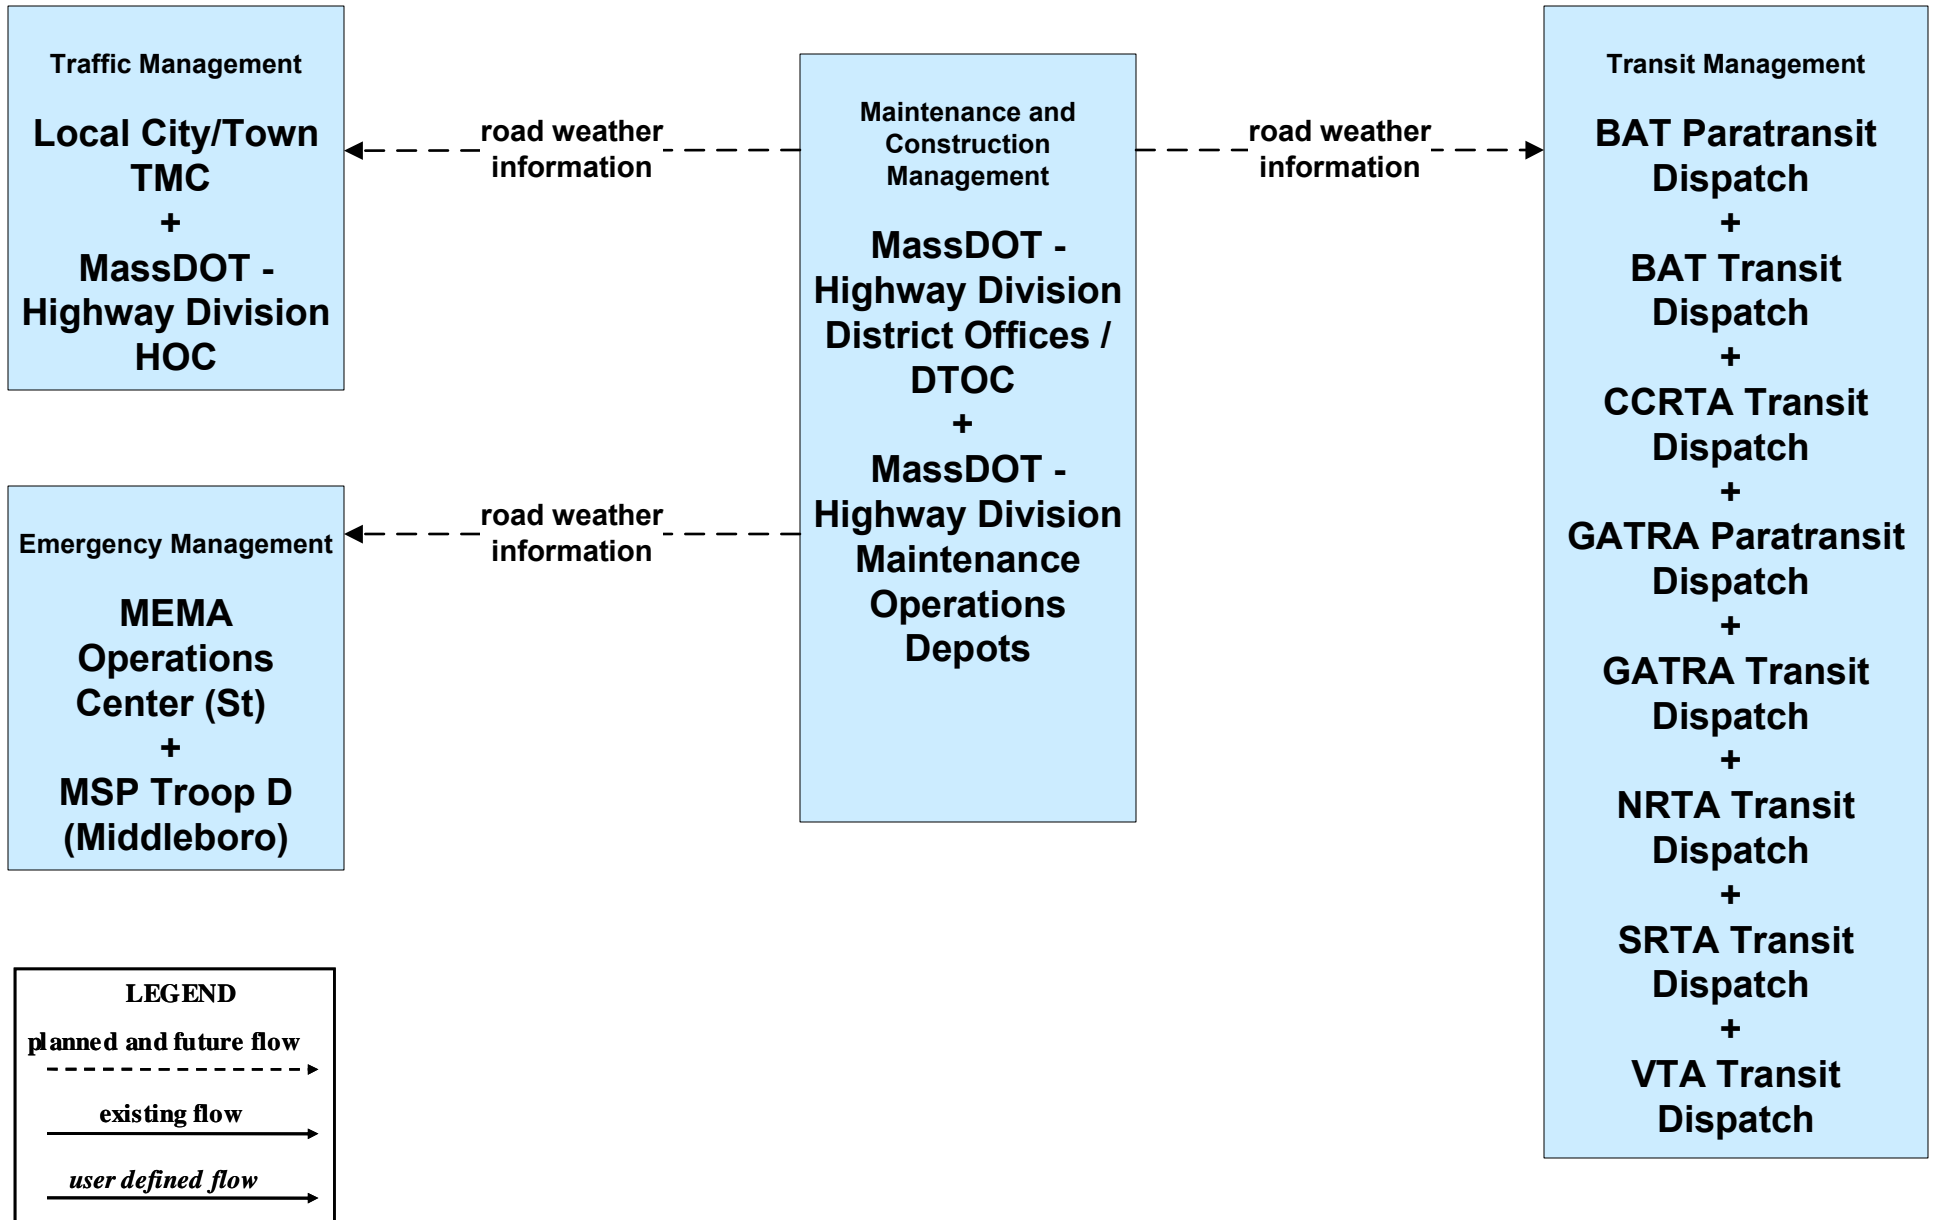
Traffic Management

Local City/Town TMC
+
MassDOT - Highway Division HOC

road weather information

Maintenance and Construction Management

MassDOT - Highway Division District Offices / DTOC
+
MassDOT - Highway Division Maintenance Operations Depots

road weather information

Transit Management

BAT Paratransit Dispatch
+
BAT Transit Dispatch
+
CCRTA Transit Dispatch
+
GATRA Paratransit Dispatch
+
GATRA Transit Dispatch
+
NRTA Transit Dispatch
+
SRTA Transit Dispatch
+
VTA Transit Dispatch

Emergency Management

MEMA Operations Center (St)
+
MSP Troop D (Middleboro)

road weather information

LEGEND
planned and future flow
existing flow
user defined flow